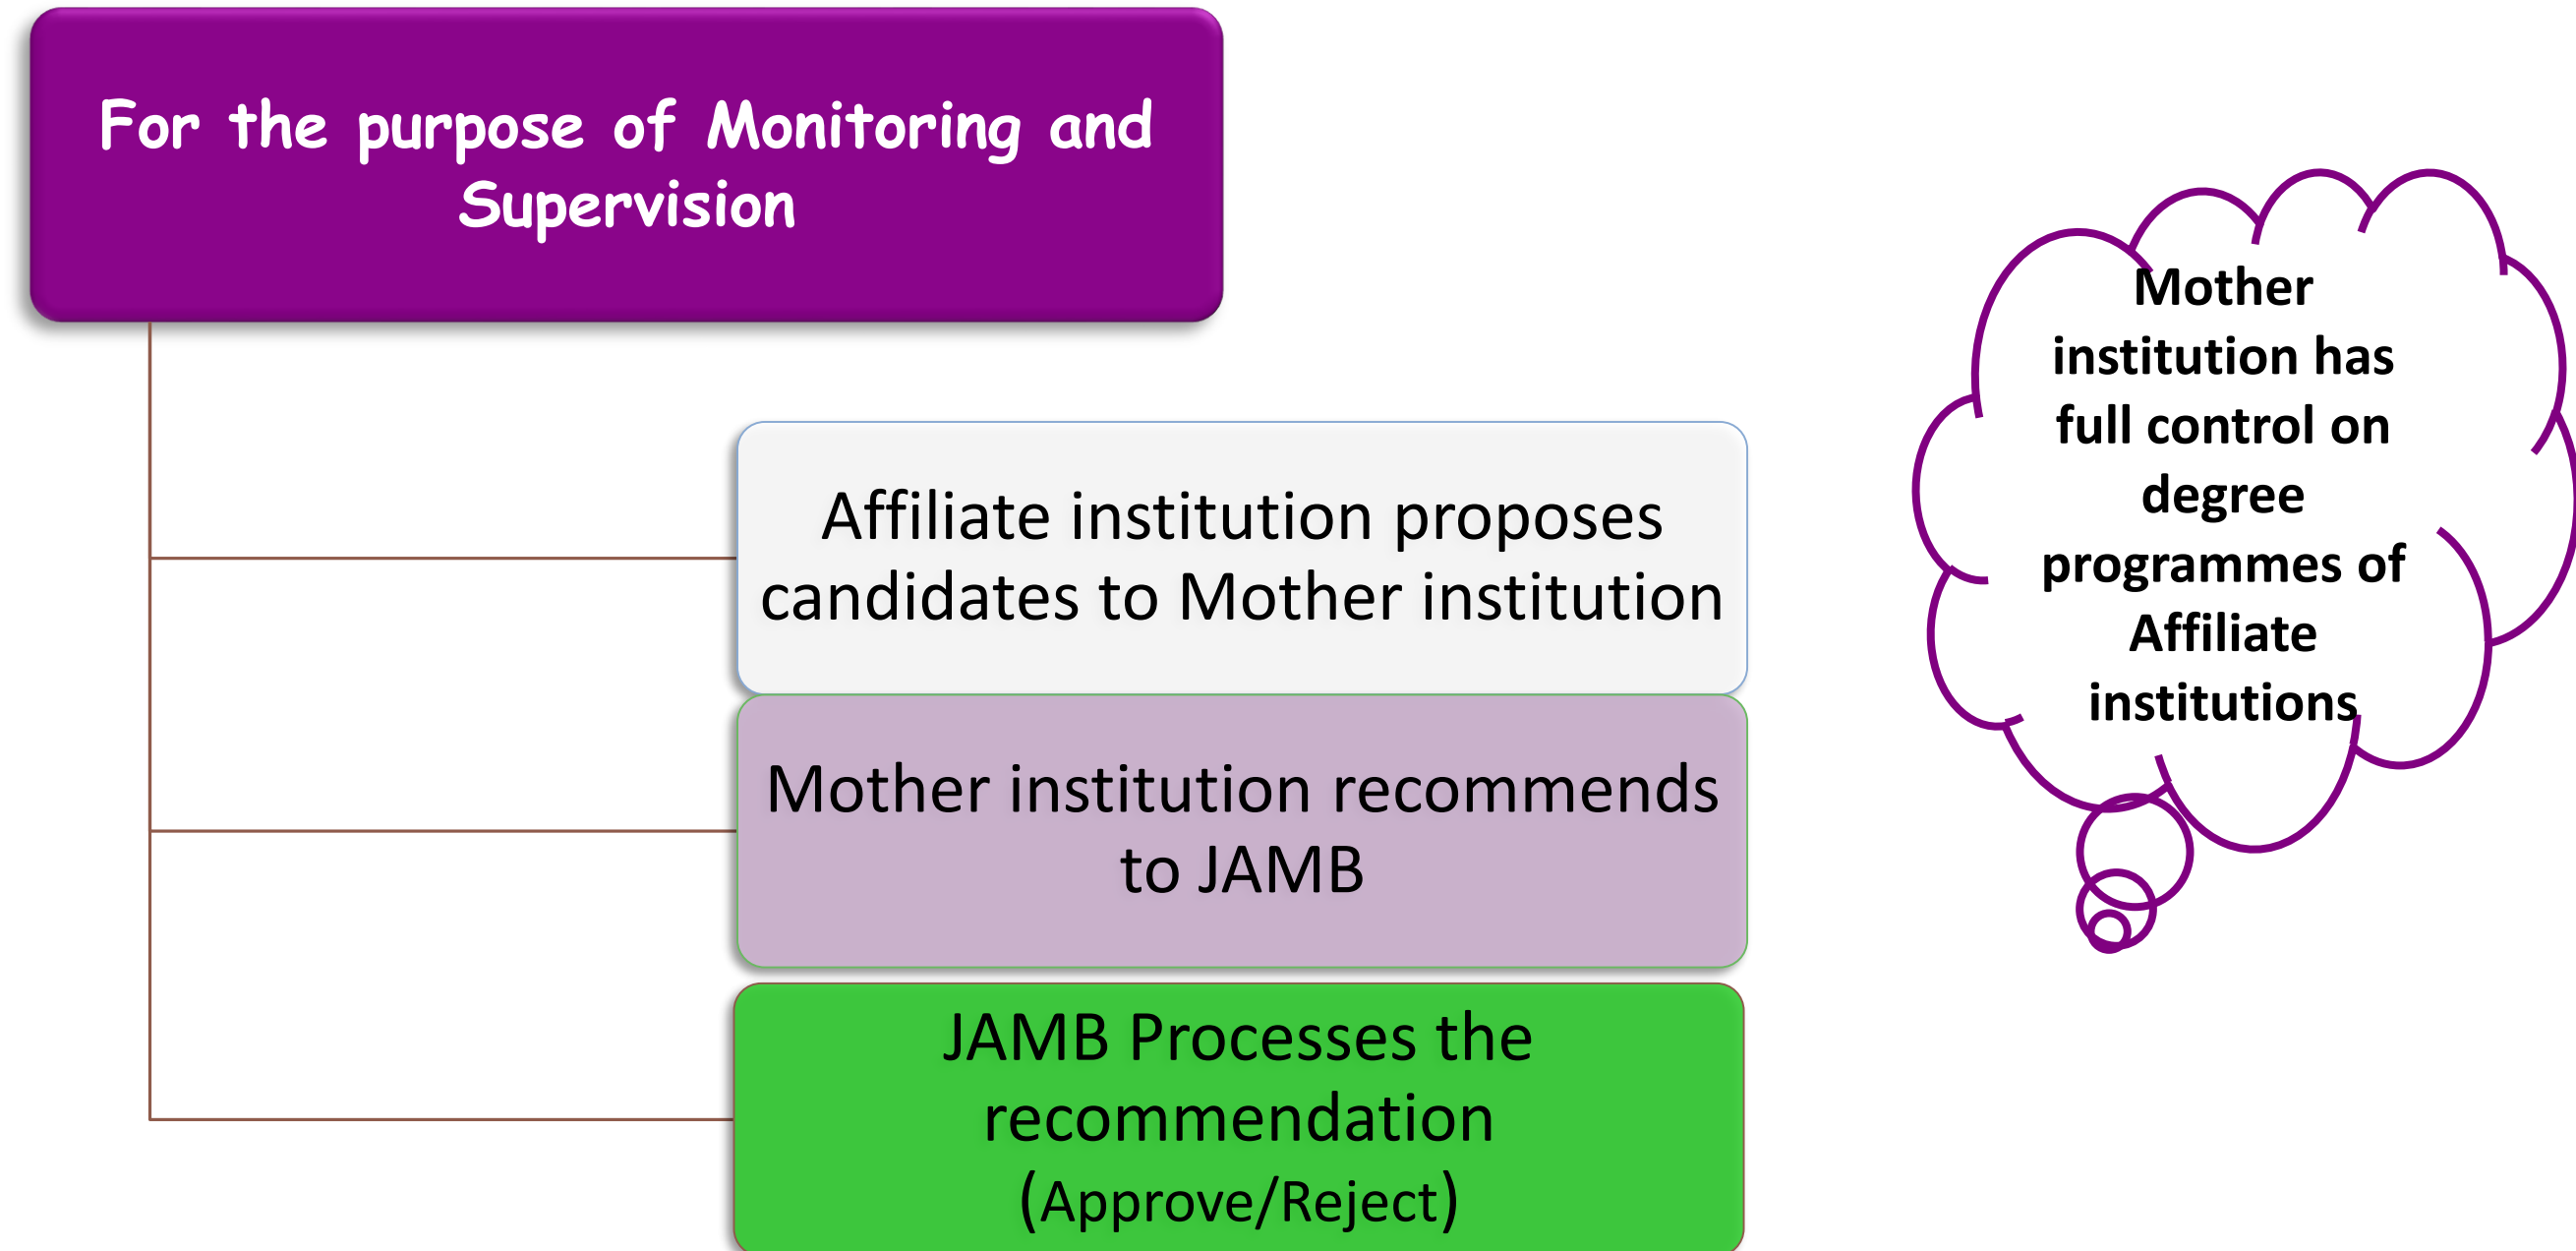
For the purpose of Monitoring and Supervision

Affiliate institution proposes candidates to Mother institution

Mother institution recommends to JAMB

JAMB Processes the recommendation (Approve/Reject)

Mother institution has full control on degree programmes of Affiliate institutions